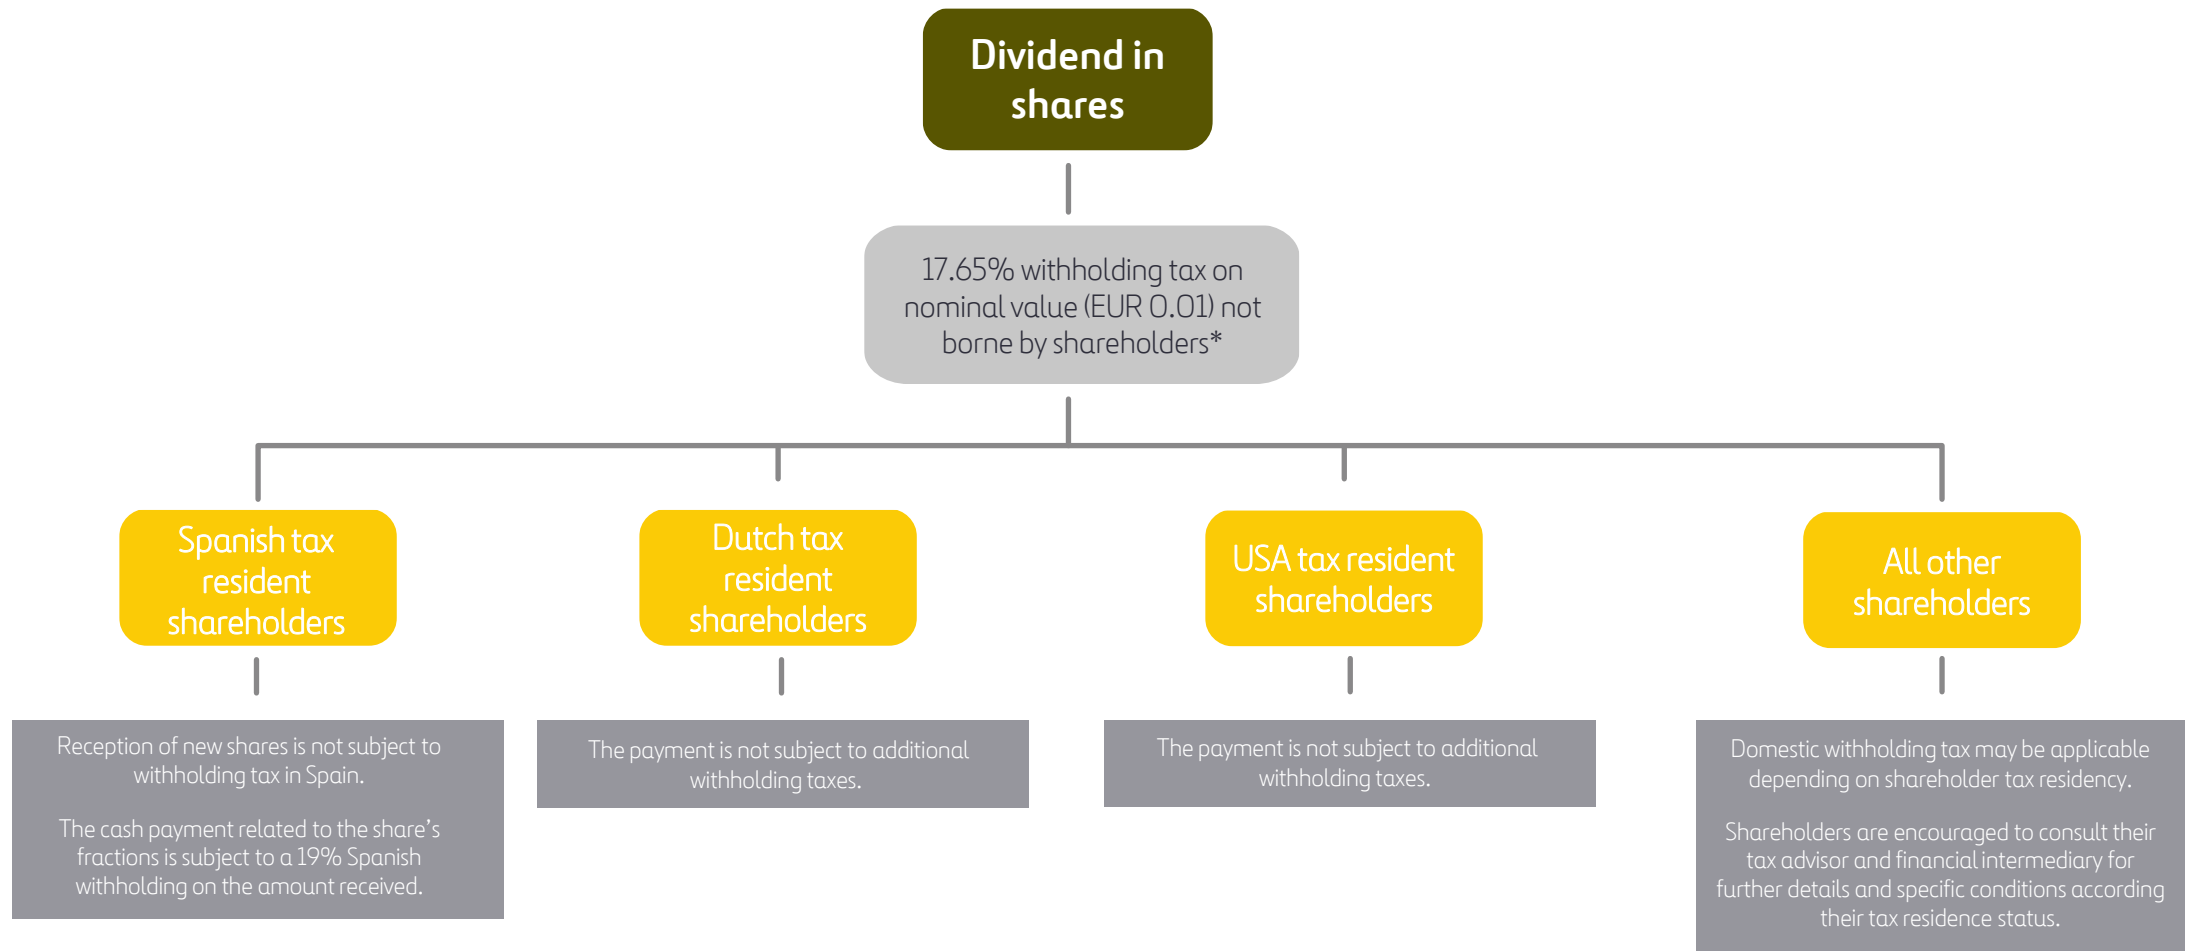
Dividend in shares

17.65% withholding tax on nominal value (EUR 0.01) not borne by shareholders*

Spanish tax resident shareholders

Reception of new shares is not subject to withholding tax in Spain.

The cash payment related to the share's fractions is subject to a 19% Spanish withholding on the amount received.

Dutch tax resident shareholders

The payment is not subject to additional withholding taxes.

USA tax resident shareholders

The payment is not subject to additional withholding taxes.

All other shareholders

Domestic withholding tax may be applicable depending on shareholder tax residency.

Shareholders are encouraged to consult their tax advisor and financial intermediary for further details and specific conditions according their tax residence status.